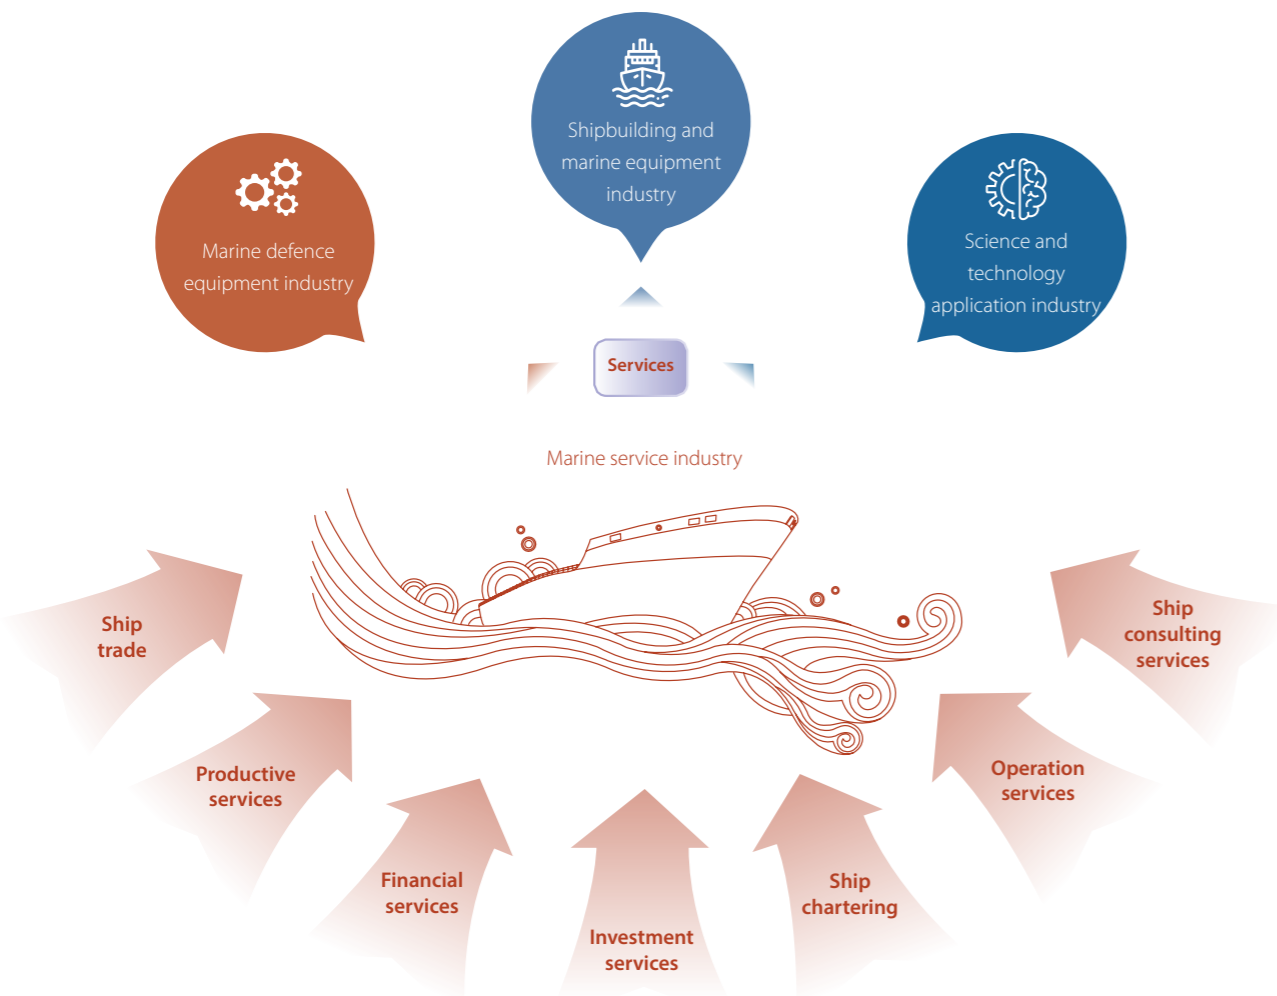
Shipbuilding and marine equipment industry

Marine defence equipment industry

Science and technology application industry

Services

Marine service industry

Ship trade

Productive services

Financial services

Investment services

Ship chartering

Operation services

Ship consulting services